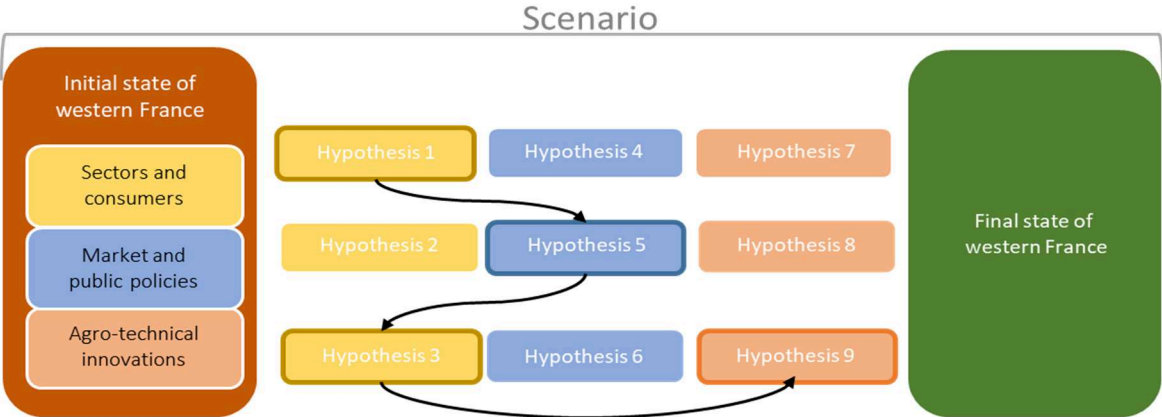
Scenario

Initial state of western France

Sectors and consumers

Market and public policies

Agro-technical innovations

Hypothesis 1

Hypothesis 4

Hypothesis 7

Hypothesis 2

Hypothesis 5

Hypothesis 8

Hypothesis 3

Hypothesis 6

Hypothesis 9

Final state of western France